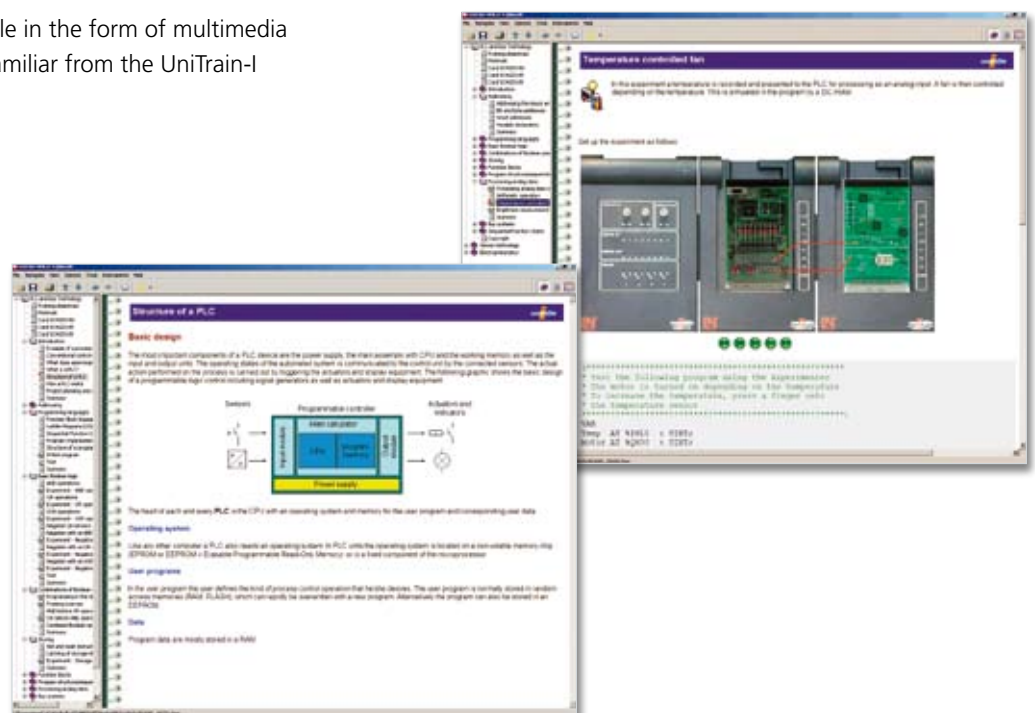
le in the form of multimedia
miliar from the UniTrain-I

Temperature controlled fan

In this experiment a temperature is recorded and presented to the PLC for processing as an analog input. A fan is then controlled depending on the temperature. This is simulated in the program by a DC motor.

Set up the experiment as follows:

Structure of a PLC

Basic design

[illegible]

Sensors

Programmable controller

Actuators and indicators

Power supply

The heart of each and every PLC is the CPU with an operating system and memory for the user program and corresponding user data.

Operating system

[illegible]

User programs

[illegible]

Data

Program data are mostly stored in a RAM.